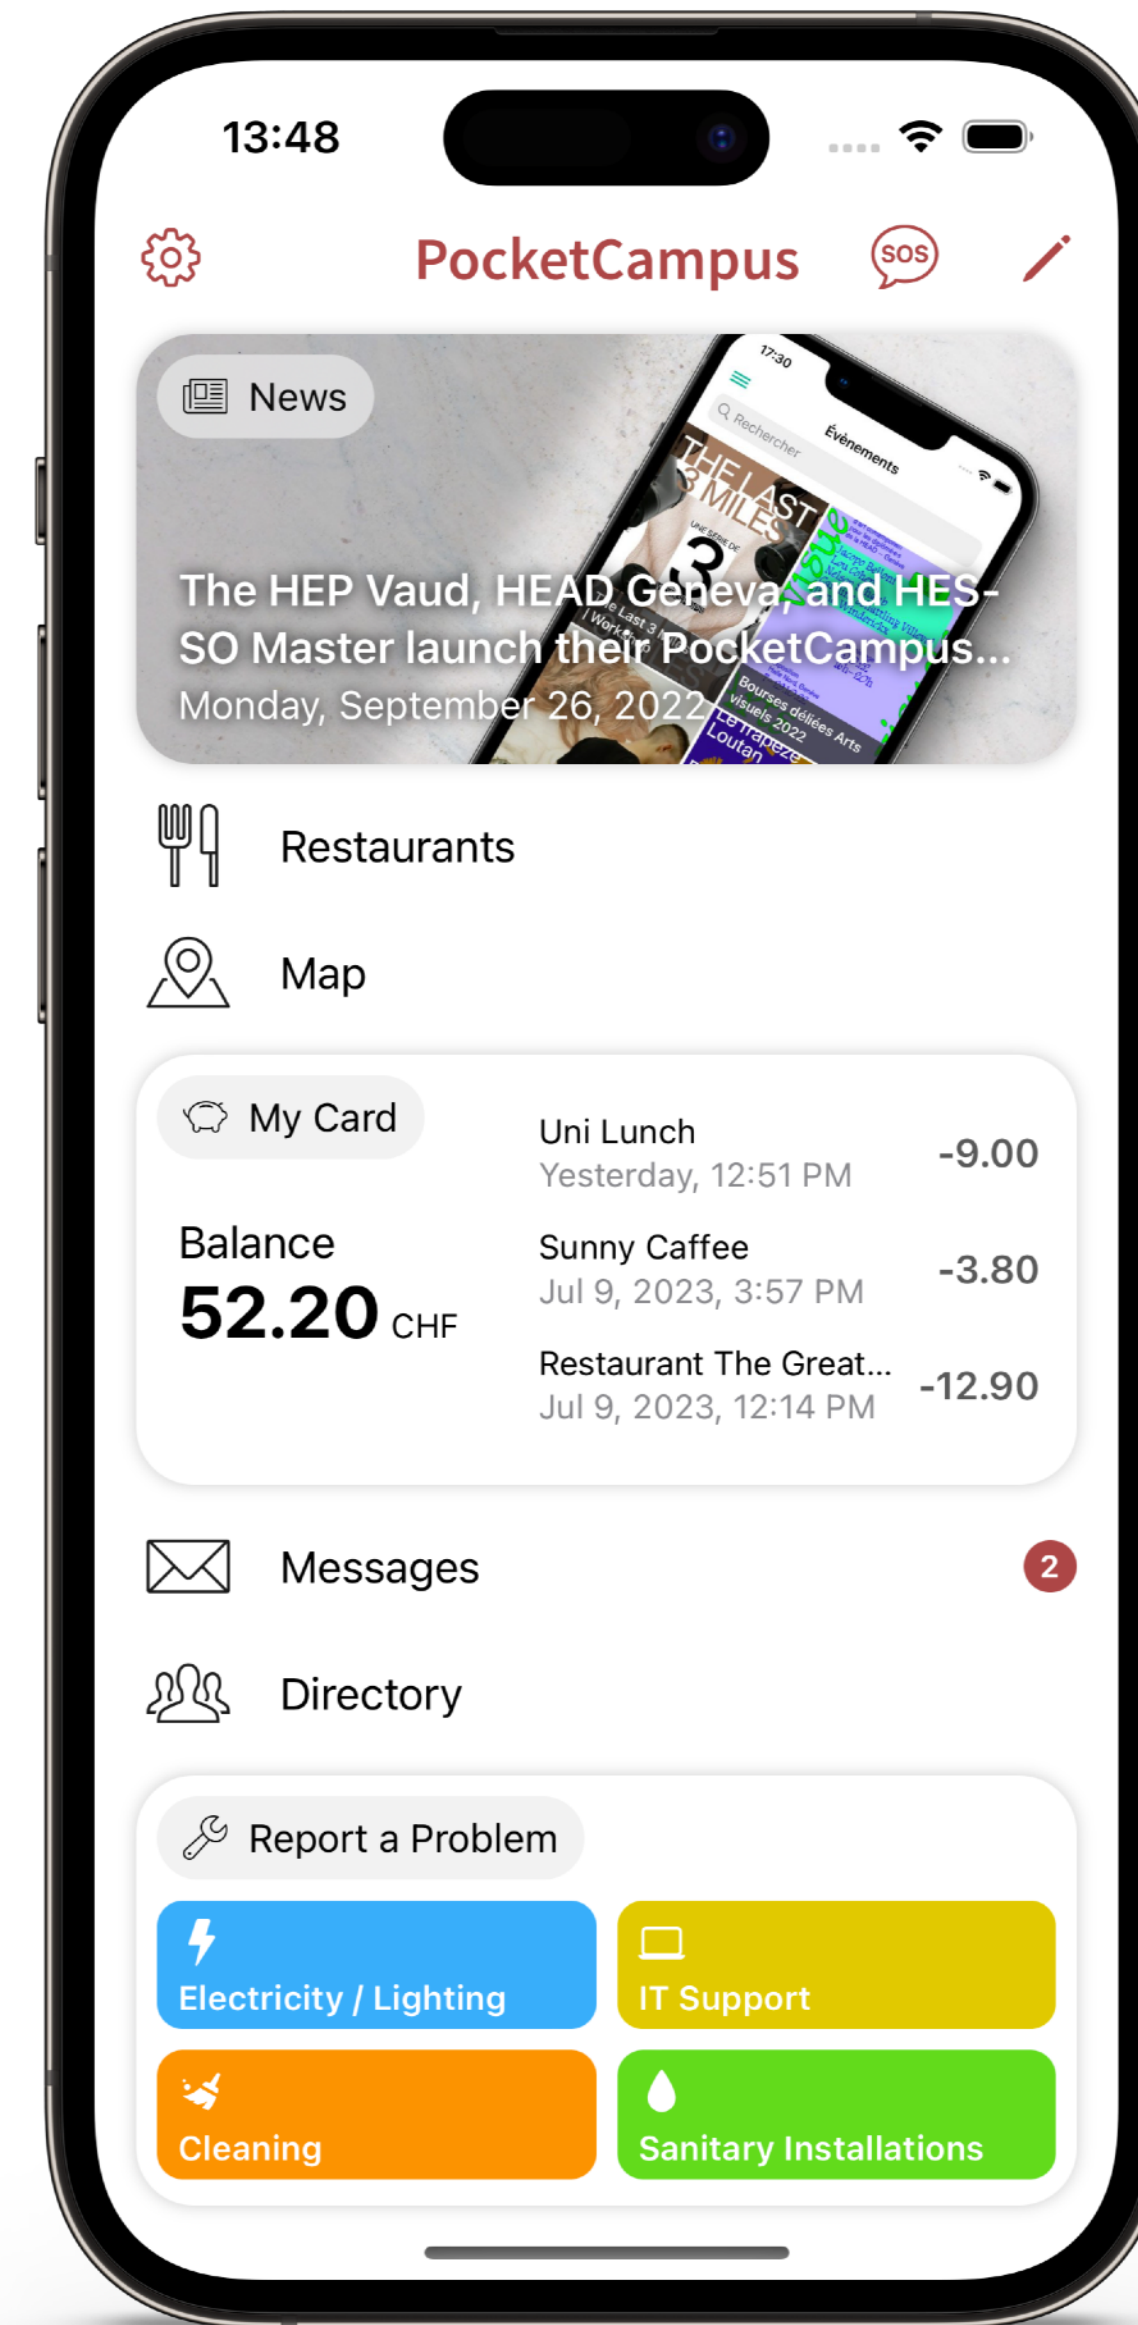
13:48

PocketCampus

SOS

News

17:30

Rechercher

Évènements

THE LAST 3 MILES

The HEP Vaud, HEAD Geneva, and HES-SO Master launch their PocketCampus...

Monday, September 26, 2022

Bourses déliées Arts visuels 2022

Le Trapeze Loutan

Restaurants

Map

My Card

Balance

52.20 CHF

Uni Lunch
Yesterday, 12:51 PM
-9.00

Sunny Caffee
Jul 9, 2023, 3:57 PM
-3.80

Restaurant The Great...
Jul 9, 2023, 12:14 PM
-12.90

Messages 2

Directory

Report a Problem

Electricity / Lighting

IT Support

Cleaning

Sanitary Installations